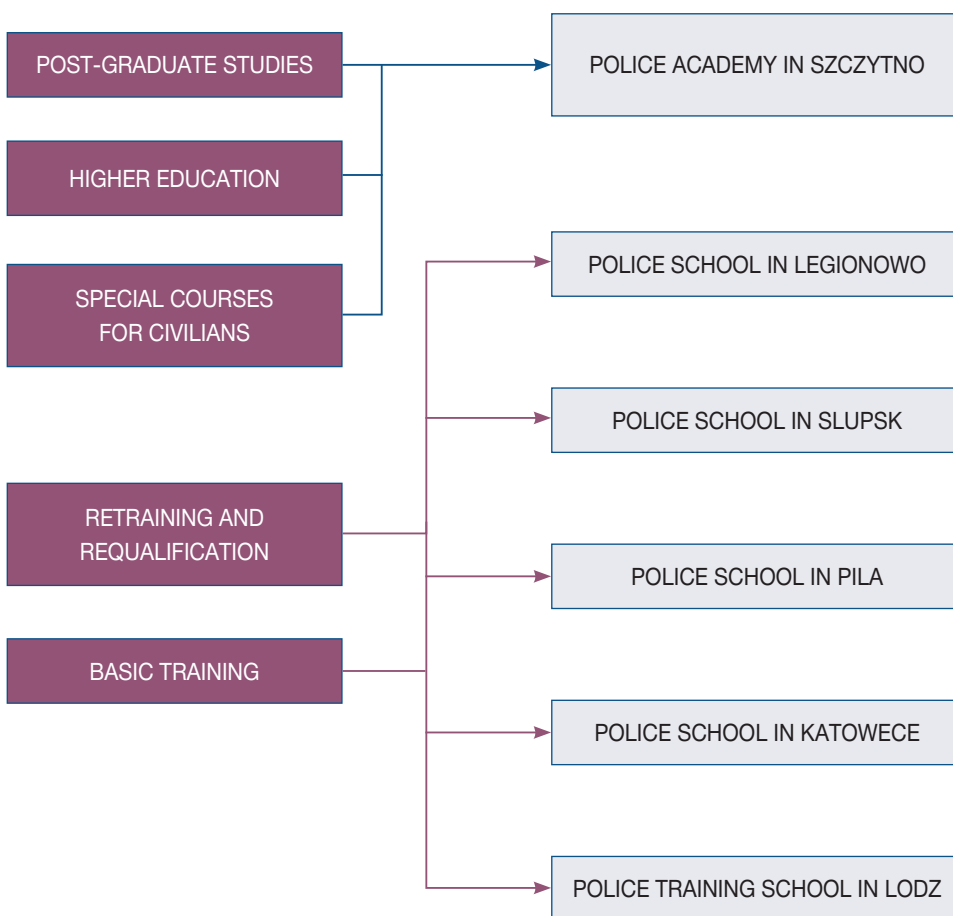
POST-GRADUATE STUDIES

HIGHER EDUCATION

SPECIAL COURSES FOR CIVILIANS

RETRAINING AND REQUALIFICATION

BASIC TRAINING

POLICE ACADEMY IN SZCZYTNO

POLICE SCHOOL IN LEGIONOWO

POLICE SCHOOL IN SLUPSK

POLICE SCHOOL IN PILA

POLICE SCHOOL IN KATOWECE

POLICE TRAINING SCHOOL IN LODZ